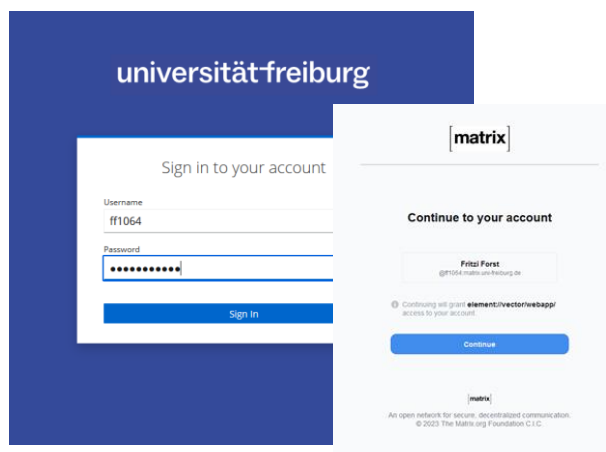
universität freiburg

Sign in to your account

Username
ff1064

Password
•••••••••••

Sign In

[matrix]

Continue to your account

Fritzi Forst
@ff1064:matrix.uni-freiburg.de

Continuing will grant element://vector/webapp/ access to your account.

Continue

[matrix]

An open network for secure, decentralized communication.
© 2023 The Matrix.org Foundation C.I.C.